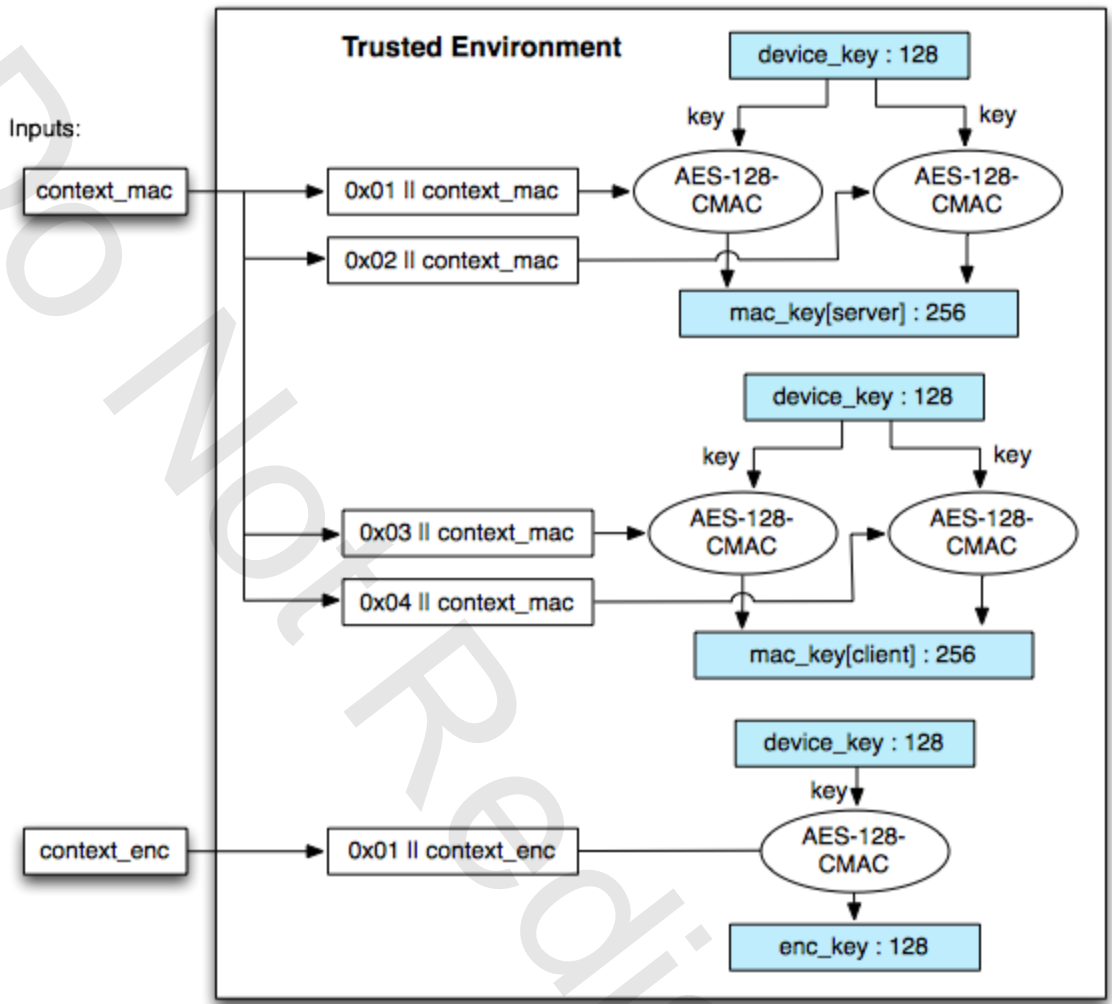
Do Not Redi

Inputs:

context_mac

context_enc

Trusted Environment

device_key : 128

key

key

0x01 ll context_mac

AES-128-CMAC

AES-128-CMAC

0x02 ll context_mac

mac_key[server] : 256

device_key : 128

key

key

0x03 ll context_mac

AES-128-CMAC

AES-128-CMAC

0x04 ll context_mac

mac_key[client] : 256

device_key : 128

key

0x01 ll context_enc

AES-128-CMAC

enc_key : 128